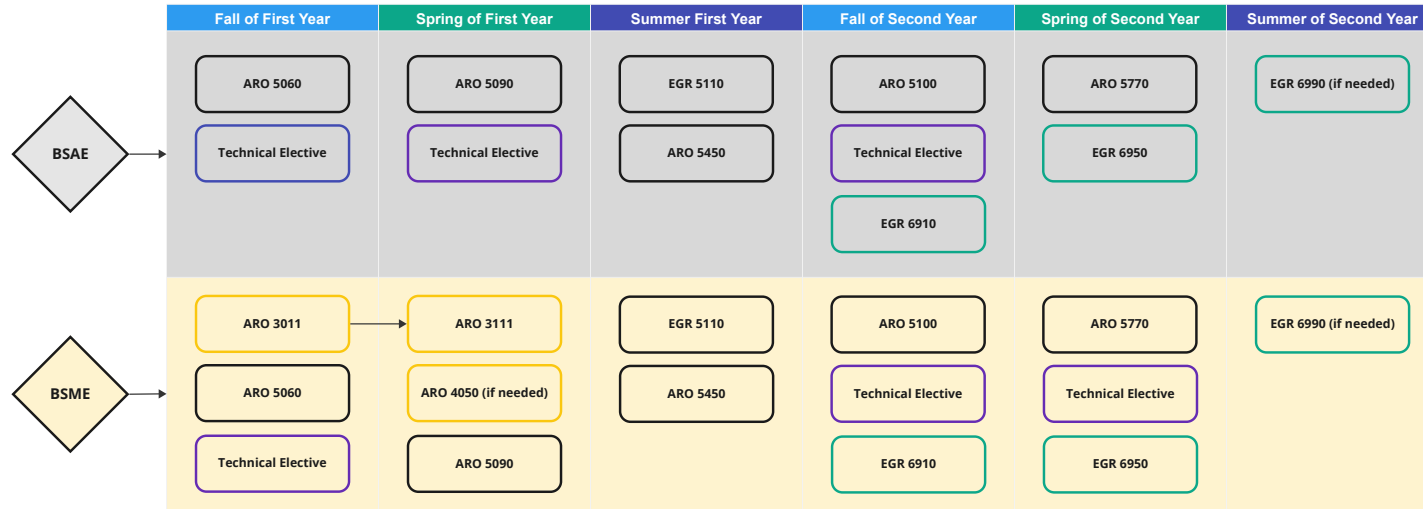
| | Fall of First Year | Spring of First Year | Summer First Year | Fall of Second Year | Spring of Second Year | Summer of Second Year |
|---|---|---|---|---|---|---|
| BSAE | ARO 5060<br>Technical Elective | ARO 5090<br>Technical Elective | EGR 5110<br>ARO 5450 | ARO 5100<br>Technical Elective<br>EGR 6910 | ARO 5770<br>EGR 6950 | EGR 6990 (if needed) |
| BSME | ARO 3011<br>ARO 5060<br>Technical Elective | ARO 3111<br>ARO 4050 (if needed)<br>ARO 5090 | EGR 5110<br>ARO 5450 | ARO 5100<br>Technical Elective<br>EGR 6910 | ARO 5770<br>Technical Elective<br>EGR 6950 | EGR 6990 (if needed) |